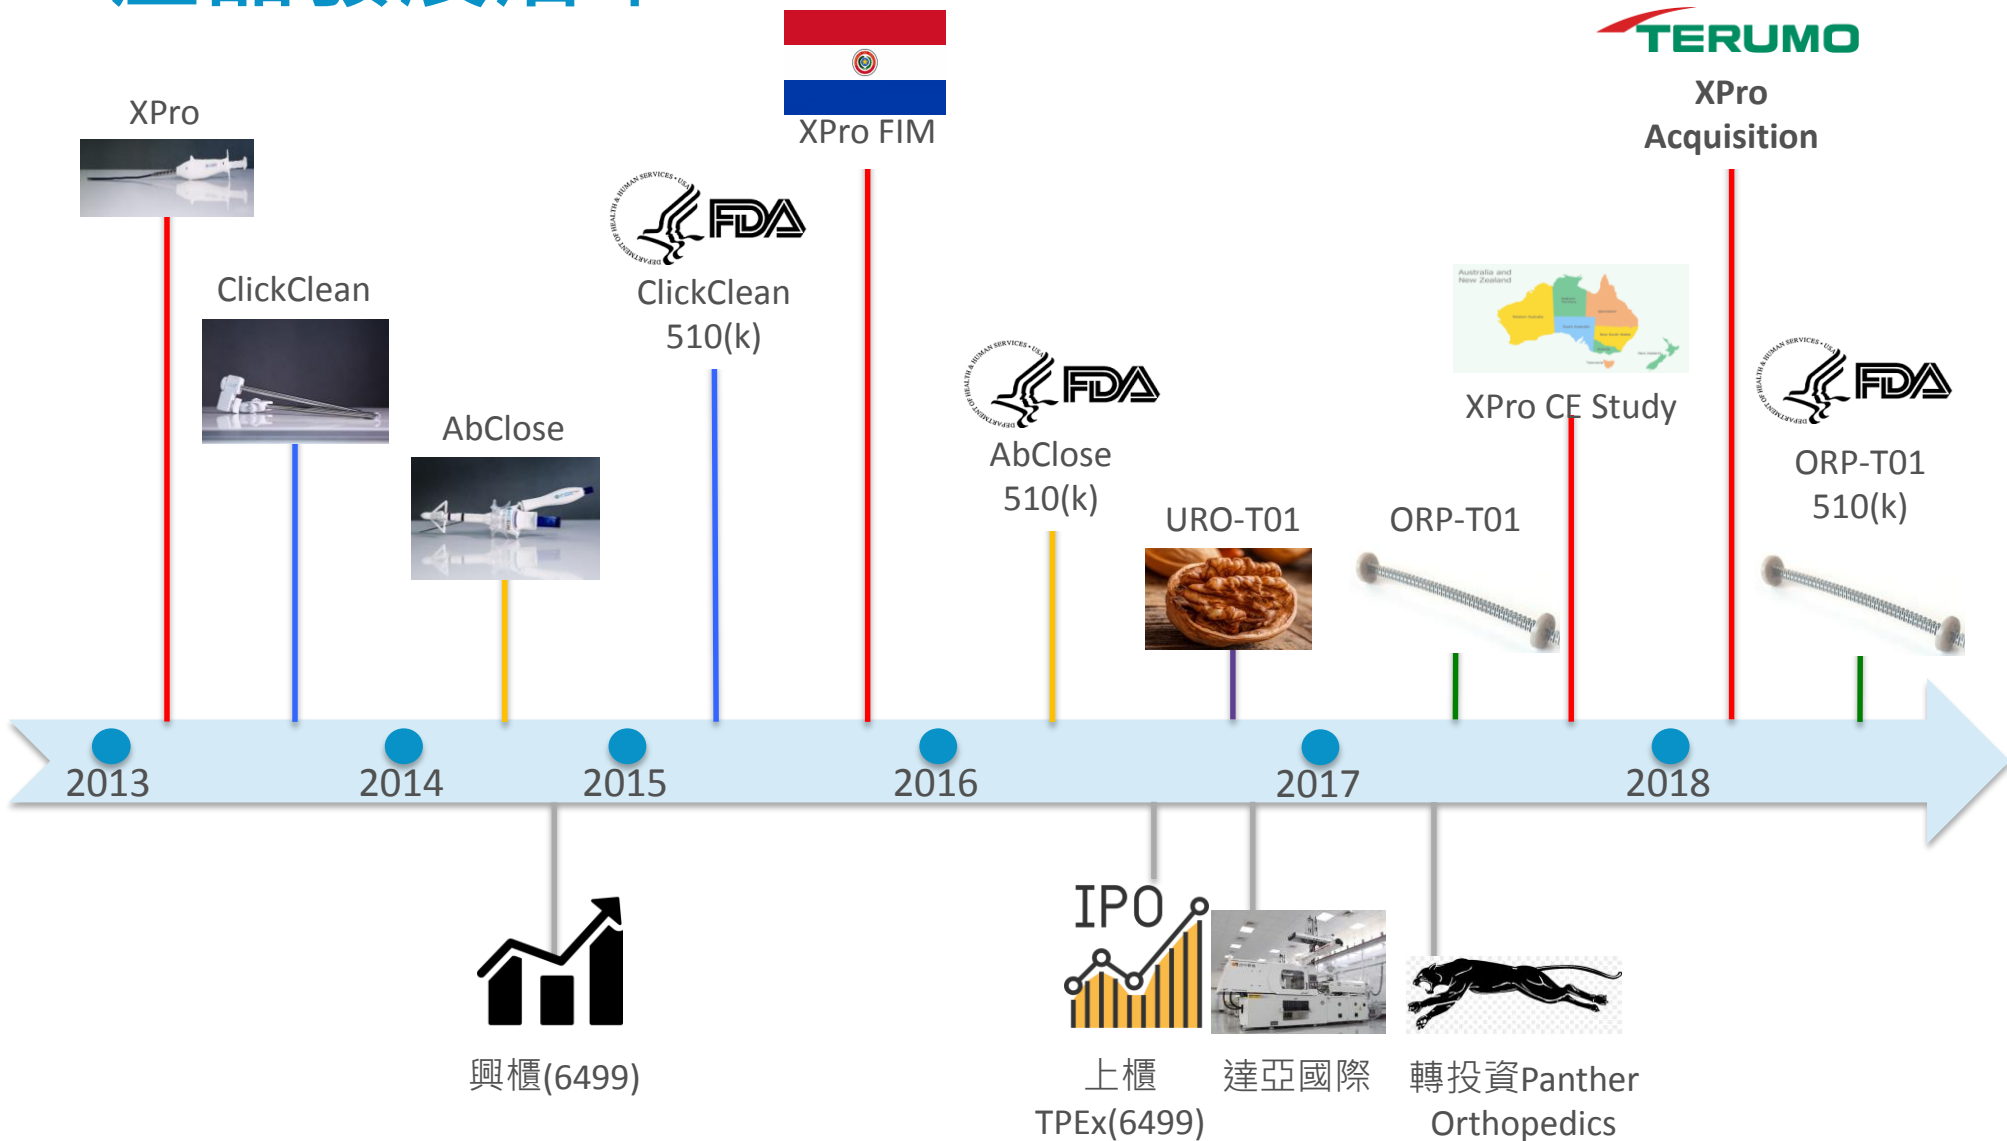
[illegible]

XPro

ClickClean

AbClose

DEPARTMENT OF HEALTH & HUMAN SERVICES • USA FDA

ClickClean 510(k)

XPro FIM

DEPARTMENT OF HEALTH & HUMAN SERVICES • USA FDA

AbClose 510(k)

URO-T01

ORP-T01

Australia and New Zealand

XPro CE Study

TERUMO

XPro Acquisition

DEPARTMENT OF HEALTH & HUMAN SERVICES • USA FDA

ORP-T01 510(k)

2013

2014

2015

2016

2017

2018

興櫃(6499)

IPO

上櫃 TPEx(6499)

達亞國際

轉投資Panther Orthopedics